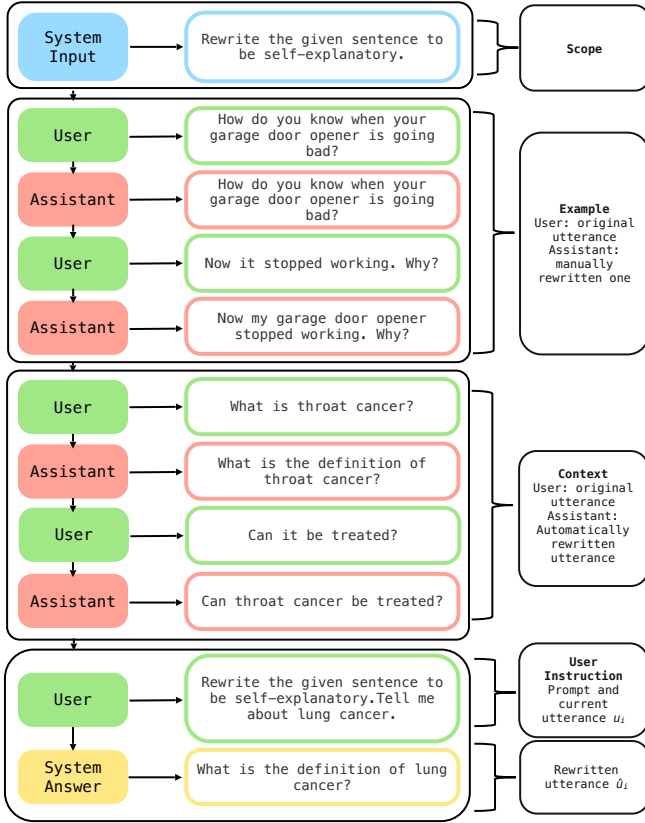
System Input

Rewrite the given sentence to be self-explanatory.

Scope

User

How do you know when your garage door opener is going bad?

Assistant

How do you know when your garage door opener is going bad?

User

Now it stopped working. Why?

Assistant

Now my garage door opener stopped working. Why?

Example
User: original utterance
Assistant: manually rewritten one

User

What is throat cancer?

Assistant

What is the definition of throat cancer?

User

Can it be treated?

Assistant

Can throat cancer be treated?

Context
User: original utterance
Assistant: Automatically rewritten utterance

User

Rewrite the given sentence to be self-explanatory.Tell me about lung cancer.

User Instruction
Prompt and current utterance $u_i$

System Answer

What is the definition of lung cancer?

Rewritten utterance $\hat{u}_i$